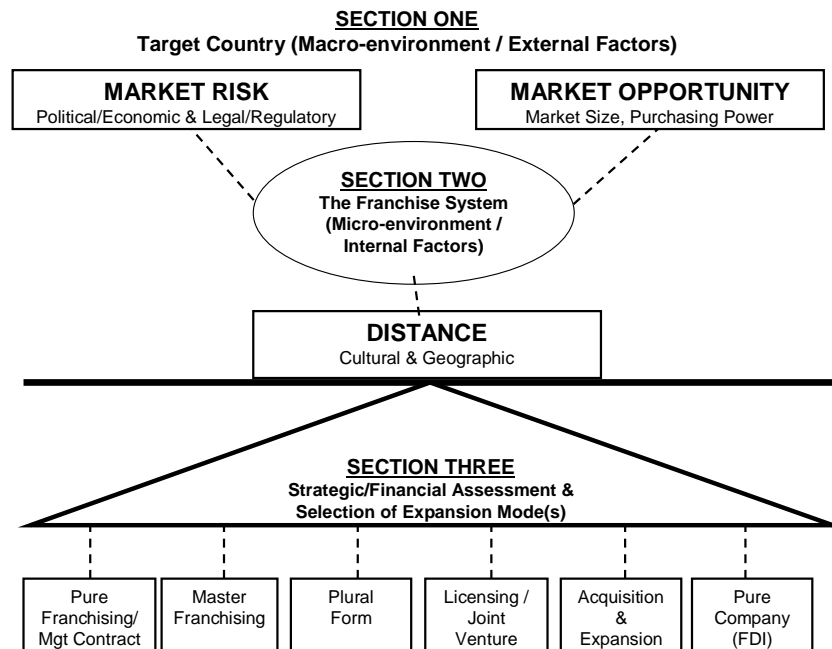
SECTION ONE
Target Country (Macro-environment / External Factors)

MARKET RISK
Political/Economic & Legal/Regulatory

MARKET OPPORTUNITY
Market Size, Purchasing Power

SECTION TWO
The Franchise System (Micro-environment / Internal Factors)

DISTANCE
Cultural & Geographic

SECTION THREE
Strategic/Financial Assessment & Selection of Expansion Mode(s)

Pure Franchising/ Mgt Contract

Master Franchising

Plural Form

Licensing / Joint Venture

Acquisition & Expansion

Pure Company (FDI)